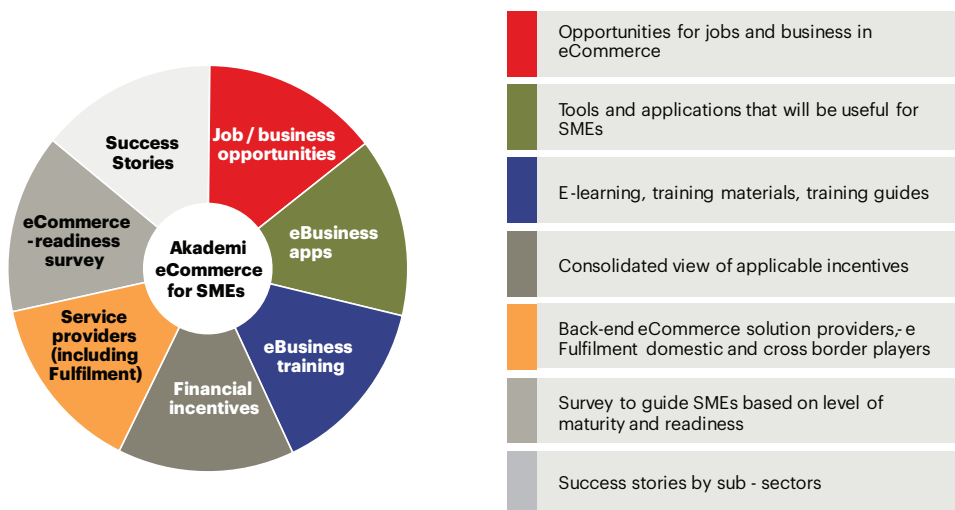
Akademi eCommerce for SMEs

Job / business opportunities

eBusiness apps

eBusiness training

Financial incentives

Service providers (including Fulfilment)

eCommerce -readiness survey

Success Stories

Opportunities for jobs and business in eCommerce

Tools and applications that will be useful for SMEs

E-learning, training materials, training guides

Consolidated view of applicable incentives

Back-end eCommerce solution providers, e Fulfilment domestic and cross border players

Survey to guide SMEs based on level of maturity and readiness

Success stories by sub - sectors